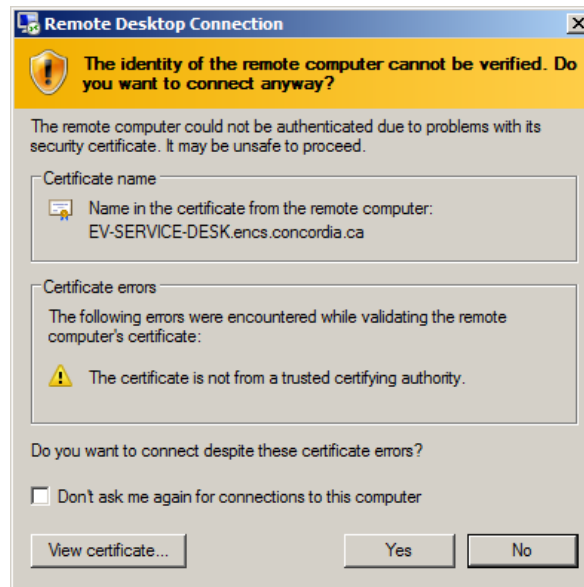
Remote Desktop Connection

The identity of the remote computer cannot be verified. Do you want to connect anyway?

The remote computer could not be authenticated due to problems with its security certificate. It may be unsafe to proceed.

Certificate name

Name in the certificate from the remote computer:
EV-SERVICE-DESK.encs.concordia.ca

Certificate errors

The following errors were encountered while validating the remote computer's certificate:

The certificate is not from a trusted certifying authority.

Do you want to connect despite these certificate errors?

Don't ask me again for connections to this computer

View certificate...

Yes

No